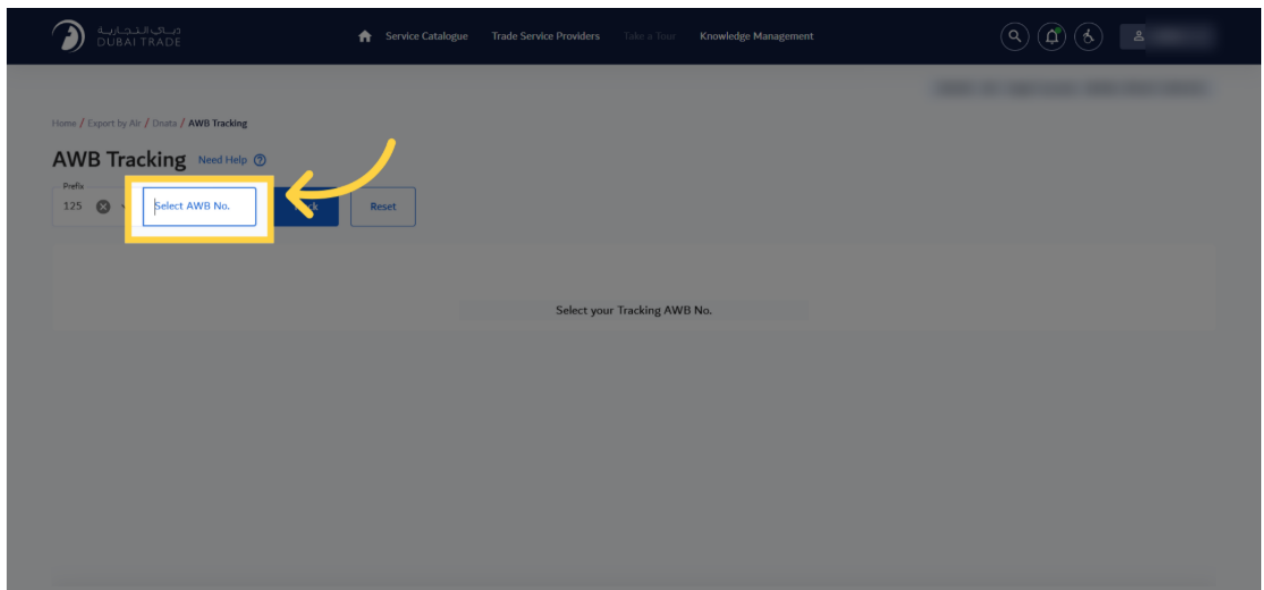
دبي التجارية
DUBAI TRADE

Service Catalogue Trade Service Providers Take a Tour Knowledge Management

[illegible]

Home / Export by Air / Dnata / AWB Tracking

AWB Tracking Need Help

Prefix
125

Select AWB No.

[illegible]ck

Reset

Select your Tracking AWB No.